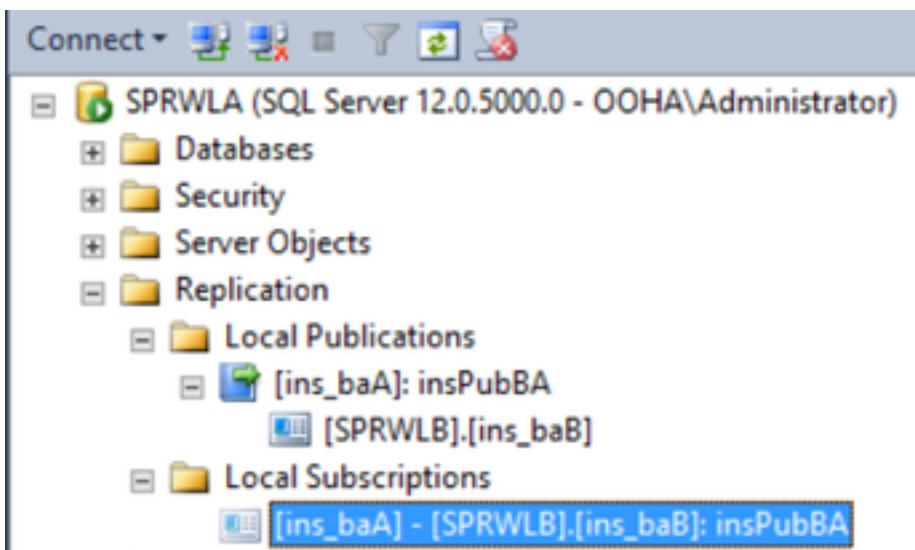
Connect ▾

SPRWLA (SQL Server 12.0.5000.0 - OOHA\Administrator)
Databases
Security
Server Objects
Replication
Local Publications
[ins_baA]: insPubBA
[SPRWLB].[ins_baB]
Local Subscriptions
[ins_baA] - [SPRWLB].[ins_baB]: insPubBA